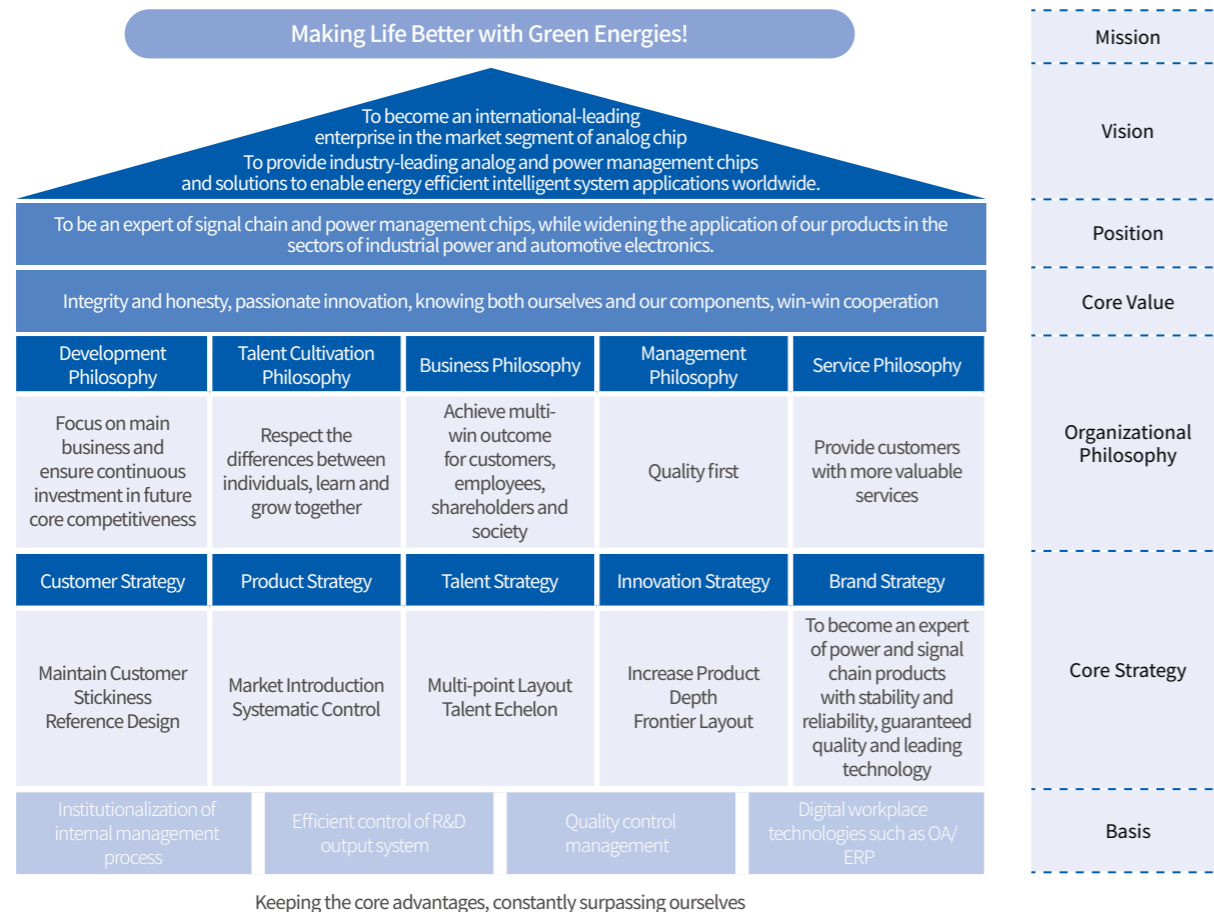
Making Life Better with Green Energies!

Mission

To become an international-leading enterprise in the market segment of analog chip

To provide industry-leading analog and power management chips and solutions to enable energy efficient intelligent system applications worldwide.

Vision

To be an expert of signal chain and power management chips, while widening the application of our products in the sectors of industrial power and automotive electronics.

Position

Integrity and honesty, passionate innovation, knowing both ourselves and our components, win-win cooperation

Core Value

| Development Philosophy | Talent Cultivation Philosophy | Business Philosophy | Management Philosophy | Service Philosophy |
|---|---|---|---|---|
| Focus on main business and ensure continuous investment in future core competitiveness | Respect the differences between individuals, learn and grow together | Achieve multi-win outcome for customers, employees, shareholders and society | Quality first | Provide customers with more valuable services |

Organizational Philosophy

| Customer Strategy | Product Strategy | Talent Strategy | Innovation Strategy | Brand Strategy |
|---|---|---|---|---|
| Maintain Customer Stickiness Reference Design | Market Introduction Systematic Control | Multi-point Layout Talent Echelon | Increase Product Depth Frontier Layout | To become an expert of power and signal chain products with stability and reliability, guaranteed quality and leading technology |

Core Strategy

Institutionalization of internal management process

Efficient control of R&D output system

Quality control management

Digital workplace technologies such as OA/ ERP

Basis

Keeping the core advantages, constantly surpassing ourselves